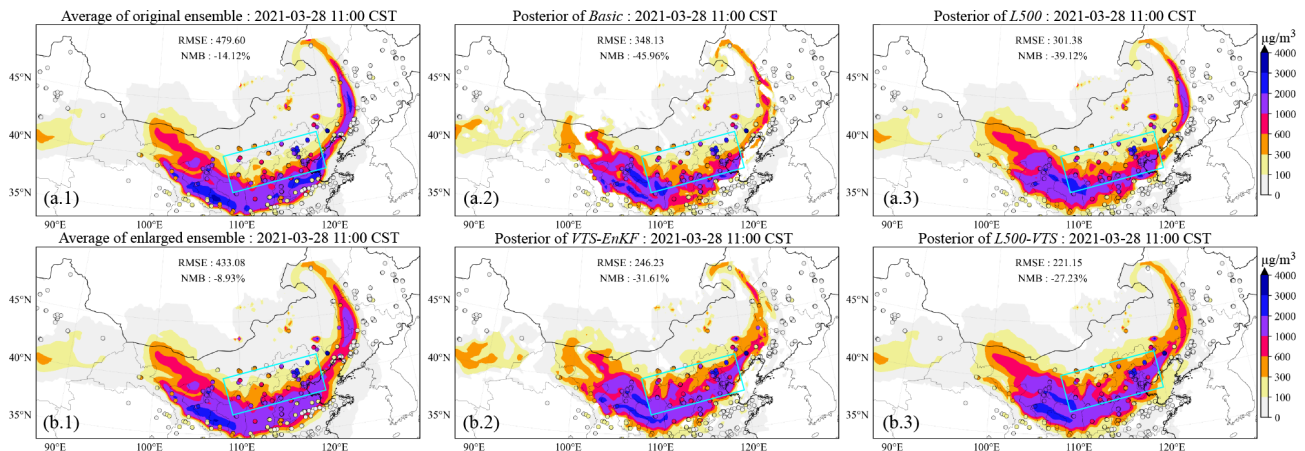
Average of original ensemble : 2021-03-28 11:00 CST
RMSE : 479.60
NMB : -14.12%
45°N
40°N
35°N
(a.1)
90°E 100°E 110°E 120°E

Posterior of *Basic* : 2021-03-28 11:00 CST
RMSE : 348.13
NMB : -45.96%
45°N
40°N
35°N
(a.2)
90°E 100°E 110°E 120°E

Posterior of *L500* : 2021-03-28 11:00 CST
RMSE : 301.38
NMB : -39.12%
45°N
40°N
35°N
(a.3)
90°E 100°E 110°E 120°E

μg/m$^3$
4000
3000
2000
1000
600
300
100
0

Average of enlarged ensemble : 2021-03-28 11:00 CST
RMSE : 433.08
NMB : -8.93%
45°N
40°N
35°N
(b.1)
90°E 100°E 110°E 120°E

Posterior of *VTS-EnKF* : 2021-03-28 11:00 CST
RMSE : 246.23
NMB : -31.61%
45°N
40°N
35°N
(b.2)
90°E 100°E 110°E 120°E

Posterior of *L500-VTS* : 2021-03-28 11:00 CST
RMSE : 221.15
NMB : -27.23%
45°N
40°N
35°N
(b.3)
90°E 100°E 110°E 120°E

μg/m$^3$
4000
3000
2000
1000
600
300
100
0